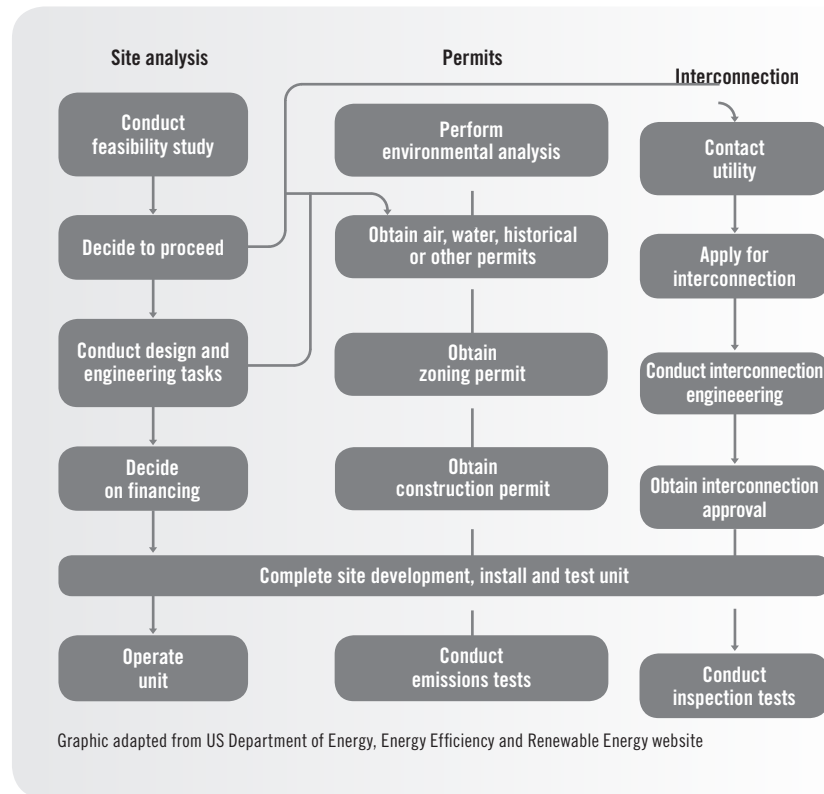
Site analysis

Permits

Interconnection

Conduct feasibility study

Perform environmental analysis

Contact utility

Decide to proceed

Obtain air, water, historical or other permits

Apply for interconnection

Conduct design and engineering tasks

Obtain zoning permit

Conduct interconnection engineeering

Decide on financing

Obtain construction permit

Obtain interconnection approval

Complete site development, install and test unit

Operate unit

Conduct emissions tests

Conduct inspection tests

Graphic adapted from US Department of Energy, Energy Efficiency and Renewable Energy website